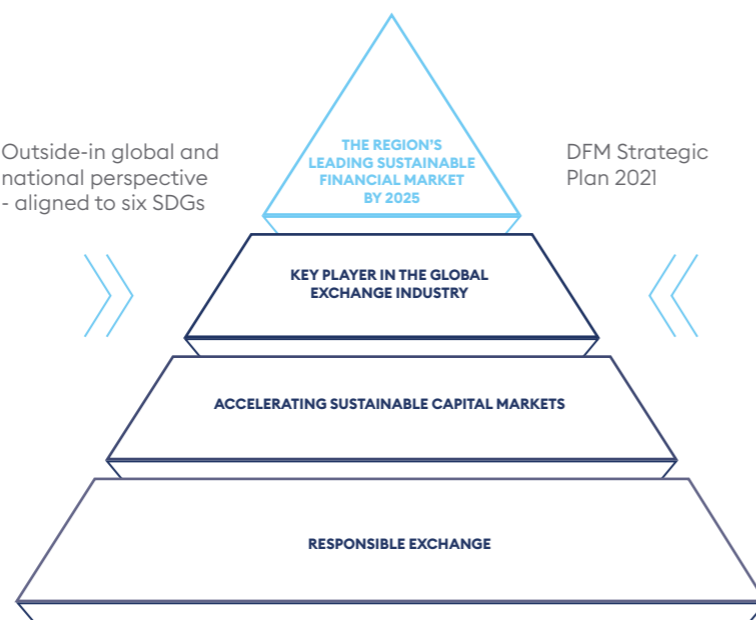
Outside-in global and national perspective - aligned to six SDGs

THE REGION'S LEADING SUSTAINABLE FINANCIAL MARKET BY 2025

DFM Strategic Plan 2021

KEY PLAYER IN THE GLOBAL EXCHANGE INDUSTRY

ACCELERATING SUSTAINABLE CAPITAL MARKETS

RESPONSIBLE EXCHANGE